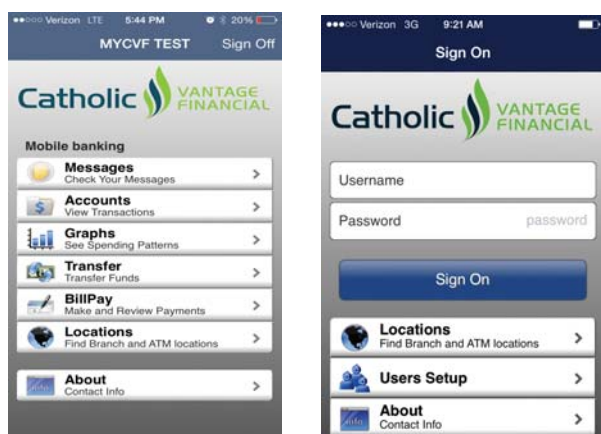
●●○○○ Verizon LTE 5:44 PM 20%

MYCVF TEST Sign Off

Catholic VANTAGE FINANCIAL

Mobile banking

Messages
Check Your Messages

Accounts
View Transactions

Graphs
See Spending Patterns

Transfer
Transfer Funds

BillPay
Make and Review Payments

Locations
Find Branch and ATM locations

About
Contact Info

●●●○○ Verizon 3G 9:21 AM

Sign On

Catholic VANTAGE FINANCIAL

Username

Password password

Sign On

Locations
Find Branch and ATM locations

Users Setup

About
Contact Info